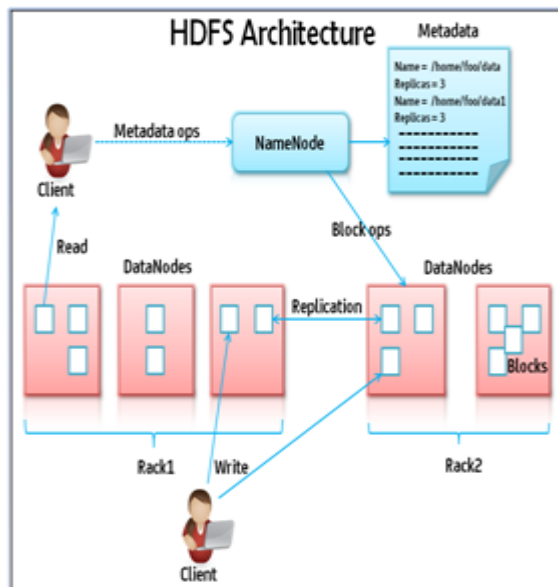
HDFS Architecture

Metadata

Name = /home/foo/data
Replicas = 3
Name = /home/foo/data1
Replicas = 3

Client

Metadata ops

NameNode

Block ops

Read

DataNodes

DataNodes

Replication

Blocks

Rack1

Write

Rack2

Client